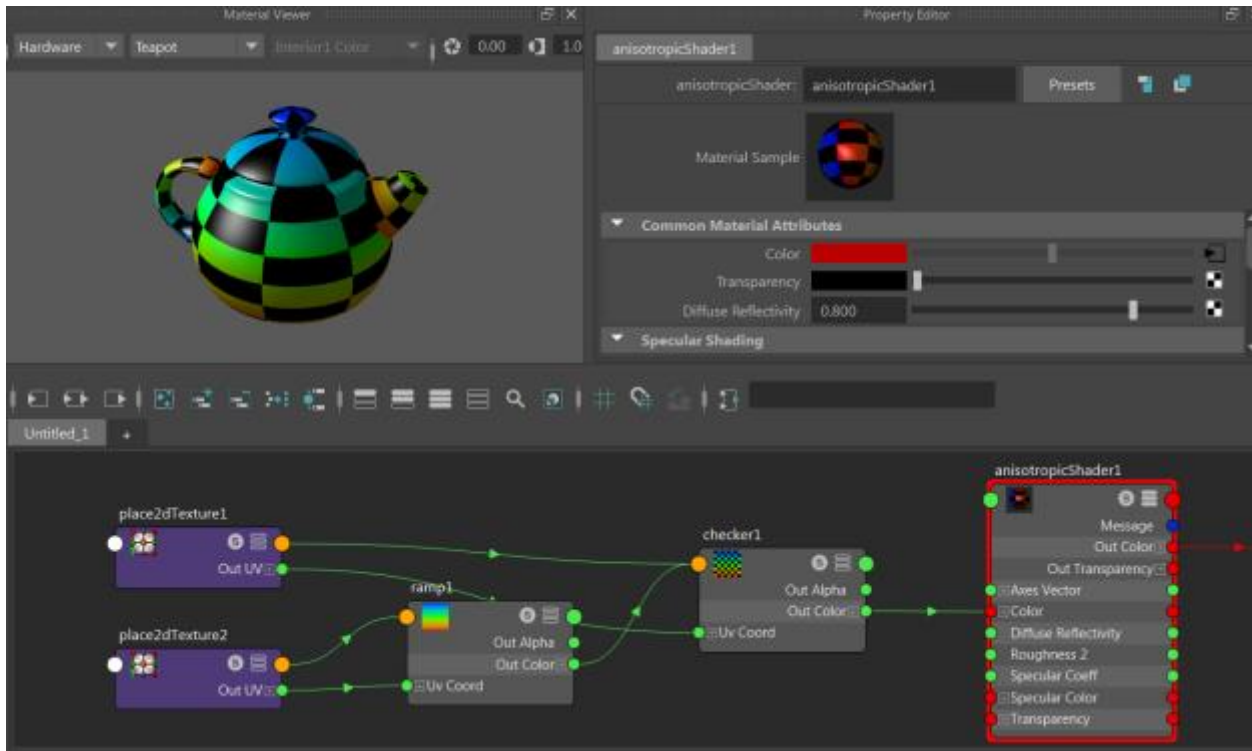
Material Viewer

Hardware | Teapot | Interior1 Color | 0.00 | 1.0

Property Editor

anisotropicShader1

anisotropicShader: anisotropicShader1

Presets

Material Sample

Common Material Attributes

Color

Transparency

Diffuse Reflectivity 0.800

Specular Shading

Untitled_1 +

place2dTexture1

Out UV

place2dTexture2

Out UV

ramp1

Out Alpha

Out Color

Uv Coord

checker1

Out Alpha

Out Color

Uv Coord

anisotropicShader1

Message

Out Color

Out Transparency

Axes Vector

Color

Diffuse Reflectivity

Roughness 2

Specular Coeff

Specular Color

Transparency